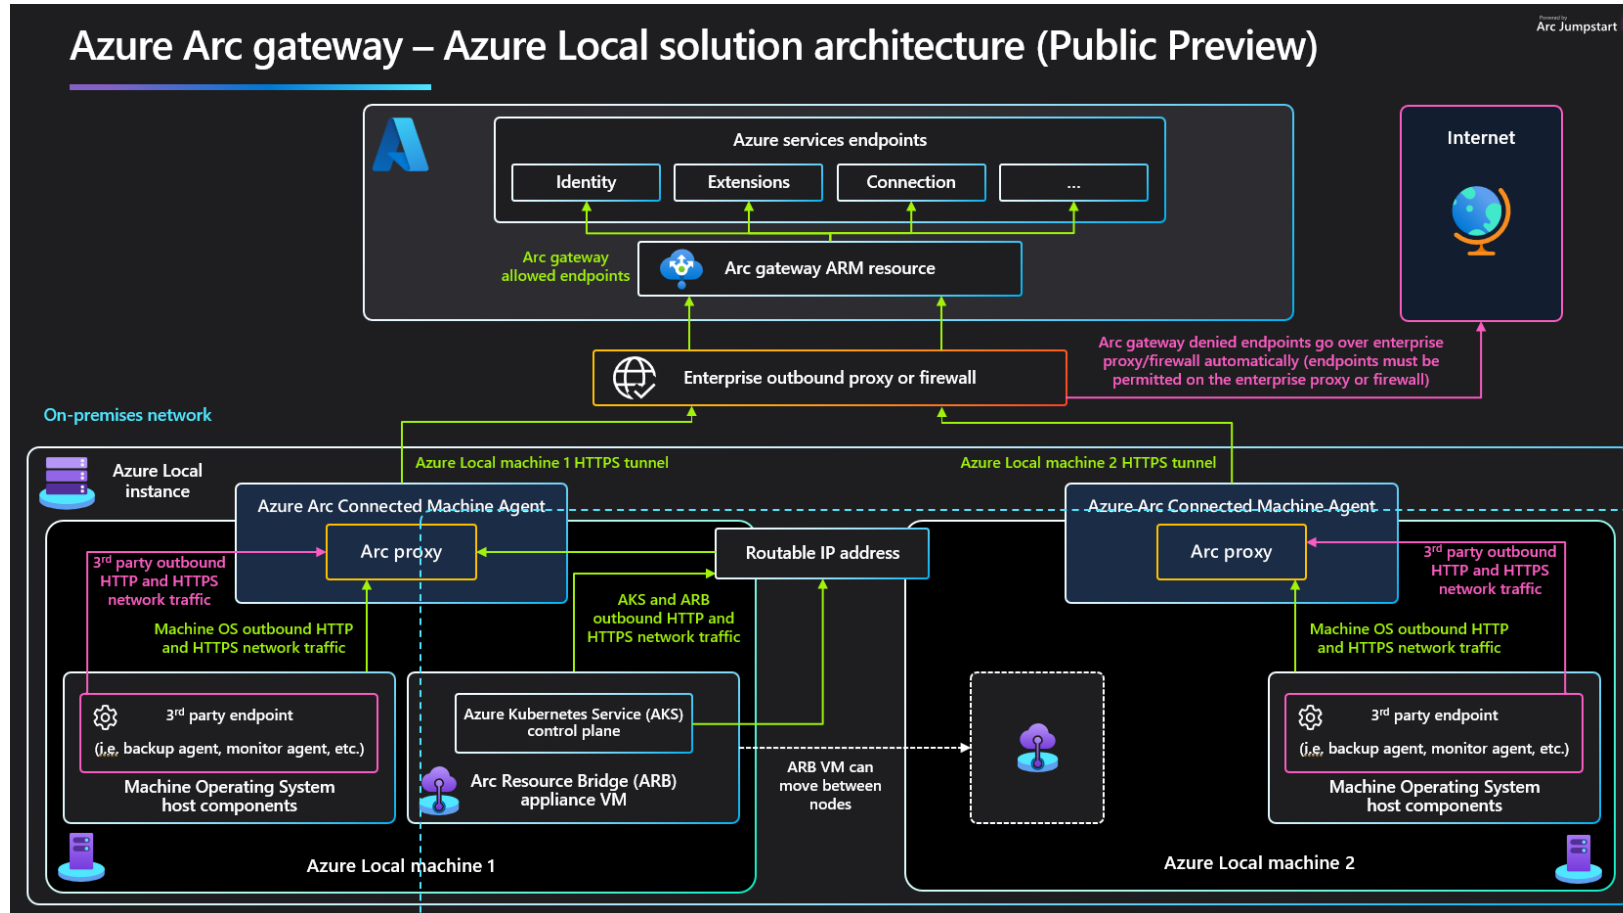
Azure Arc gateway – Azure Local solution architecture (Public Preview)

Powered by Arc Jumpstart

Azure services endpoints

Identity

Extensions

Connection

...

Arc gateway allowed endpoints

Arc gateway ARM resource

Internet

Arc gateway denied endpoints go over enterprise proxy/firewall automatically (endpoints must be permitted on the enterprise proxy or firewall)

Enterprise outbound proxy or firewall

On-premises network

Azure Local instance

Azure Local machine 1 HTTPS tunnel

Azure Local machine 2 HTTPS tunnel

Azure Arc Connected Machine Agent

Arc proxy

$3^{rd}$ party outbound HTTP and HTTPS network traffic

Routable IP address

AKS and ARB outbound HTTP and HTTPS network traffic

Machine OS outbound HTTP and HTTPS network traffic

$3^{rd}$ party endpoint

(i.e. backup agent, monitor agent, etc.)

Machine Operating System host components

Azure Kubernetes Service (AKS) control plane

Arc Resource Bridge (ARB) appliance VM

ARB VM can move between nodes

Azure Local machine 1

Azure Arc Connected Machine Agent

Arc proxy

$3^{rd}$ party outbound HTTP and HTTPS network traffic

Machine OS outbound HTTP and HTTPS network traffic

$3^{rd}$ party endpoint

(i.e. backup agent, monitor agent, etc.)

Machine Operating System host components

Azure Local machine 2